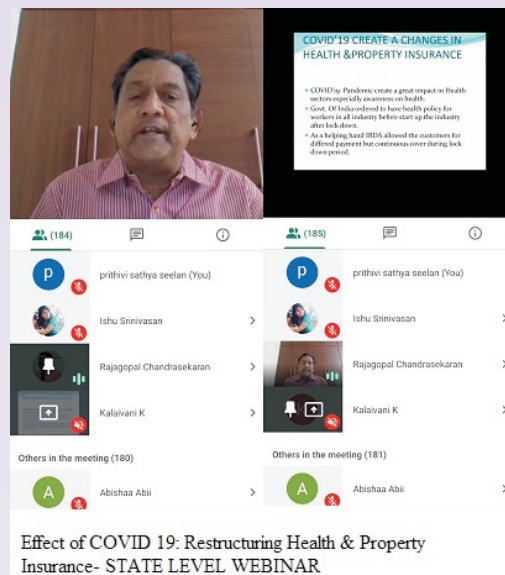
COVID'19 CREATE A CHANGES IN HEALTH &PROPERTY INSURANCE

• COVID'19 Pandemic create a great impact in Health sectors especially awareness on health.
• Govt. Of India ordered to have health policy for workers in all industry before start up the industry after lock down.
• As a helping hand IRDA allowed the customers for differed payment but continuous cover during lock down period.

(184)

P prithivi sathya seelan (You)

Ishu Srinivasan

Rajagopal Chandrasekaran

Kalaivani K

Others in the meeting (180)

A Abishaa Abii

(185)

P prithivi sathya seelan (You)

Ishu Srinivasan

Rajagopal Chandrasekaran

Kalaivani K

Others in the meeting (181)

A Abishaa Abii

Effect of COVID 19: Restructuring Health & Property Insurance- STATE LEVEL WEBINAR